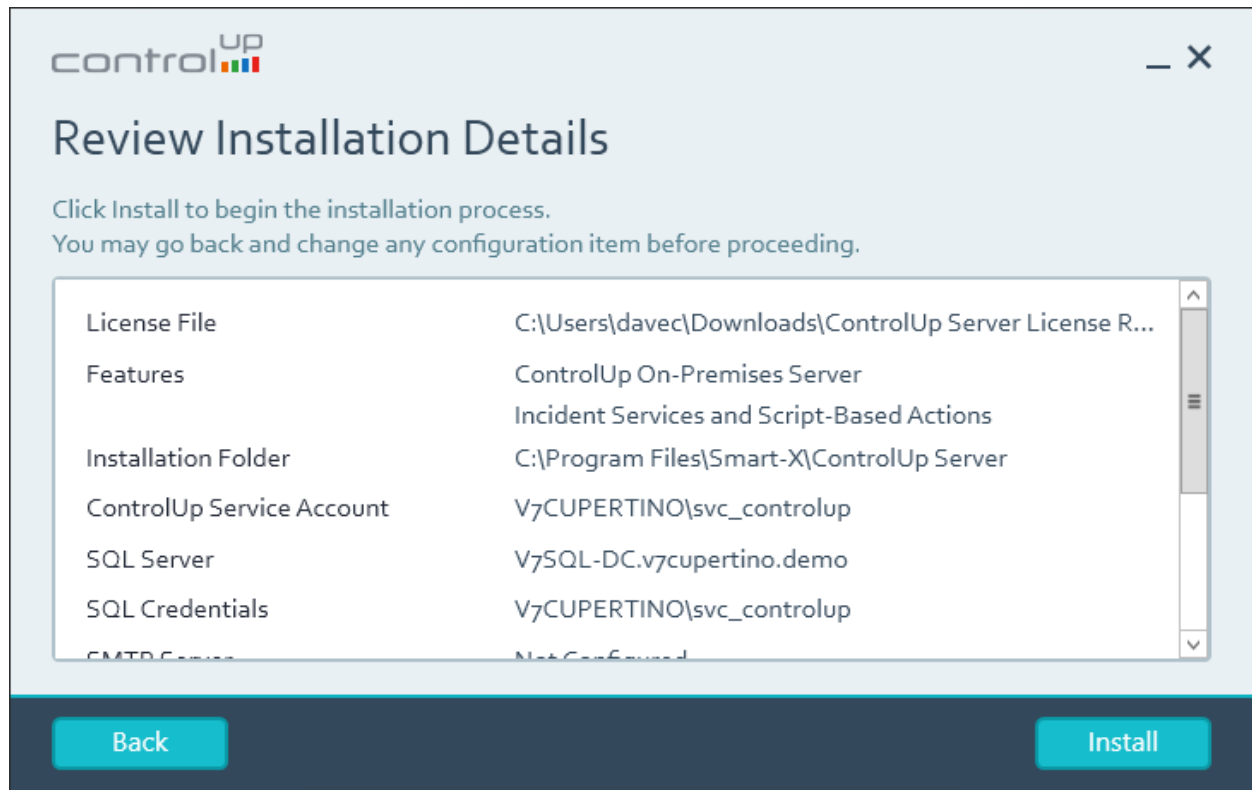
controlup

_ ✕

Review Installation Details

Click Install to begin the installation process.
You may go back and change any configuration item before proceeding.

| | |
|---|---|
| License File | C:\Users\davec\Downloads\ControlUp Server License R... |
| Features | ControlUp On-Premises Server |
| | Incident Services and Script-Based Actions |
| Installation Folder | C:\Program Files\Smart-X\ControlUp Server |
| ControlUp Service Account | V7CUPERTINO\svc_controlup |
| SQL Server | V7SQL-DC.v7cupertino.demo |
| SQL Credentials | V7CUPERTINO\svc_controlup |
| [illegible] | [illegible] |

Back

Install